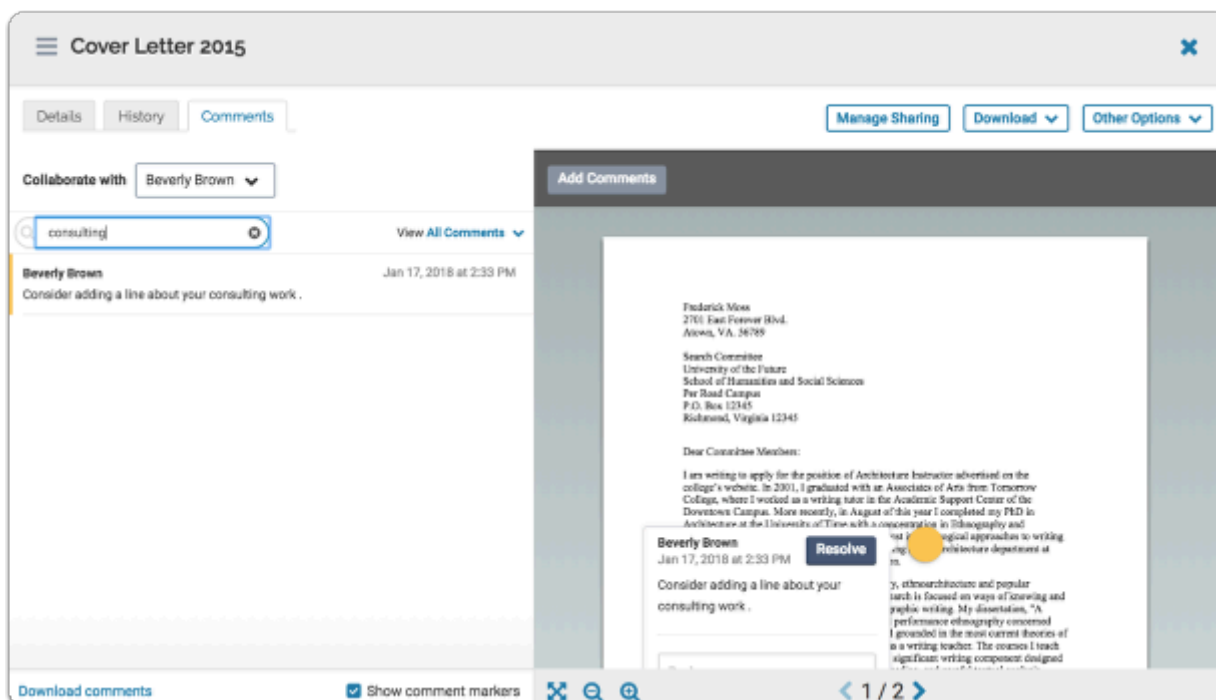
Cover Letter 2015

Details History Comments

Manage Sharing Download Other Options

Collaborate with Beverly Brown

consulting

View All Comments

Beverly Brown Jan 17, 2018 at 2:33 PM
Consider adding a line about your consulting work .

Add Comments

Frederick Moss
2701 East Forever Blvd.
Atown, VA. 36789

Search Committee
University of the Future
School of Humanities and Social Sciences
Per Road Campus
P.O. Box 12345
Richmond, Virginia 12345

Dear Committee Members:

I am writing to apply for the position of Architecture Instructor advertised on the college's website. In 2001, I graduated with an Associates of Arts from Tomorrow College, where I worked as a writing tutor in the Academic Support Center of the Downtown Campus. More recently, in August of this year I completed my PhD in Architecture at the University of Time with a concentration in Ethnography and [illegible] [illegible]ogical approaches to writing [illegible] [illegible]rchitecture department at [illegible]

Beverly Brown
Jan 17, 2018 at 2:33 PM
Resolve
Consider adding a line about your consulting work .

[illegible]y, ethnoarchitecture and popular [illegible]arch is focused on ways of knowing and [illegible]graphic writing. My dissertation, "A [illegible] performance ethnography concerned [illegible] grounded in the most current theories of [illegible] a writing teacher. The courses I teach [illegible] significant writing component designed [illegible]

Download comments
Show comment markers
1 / 2